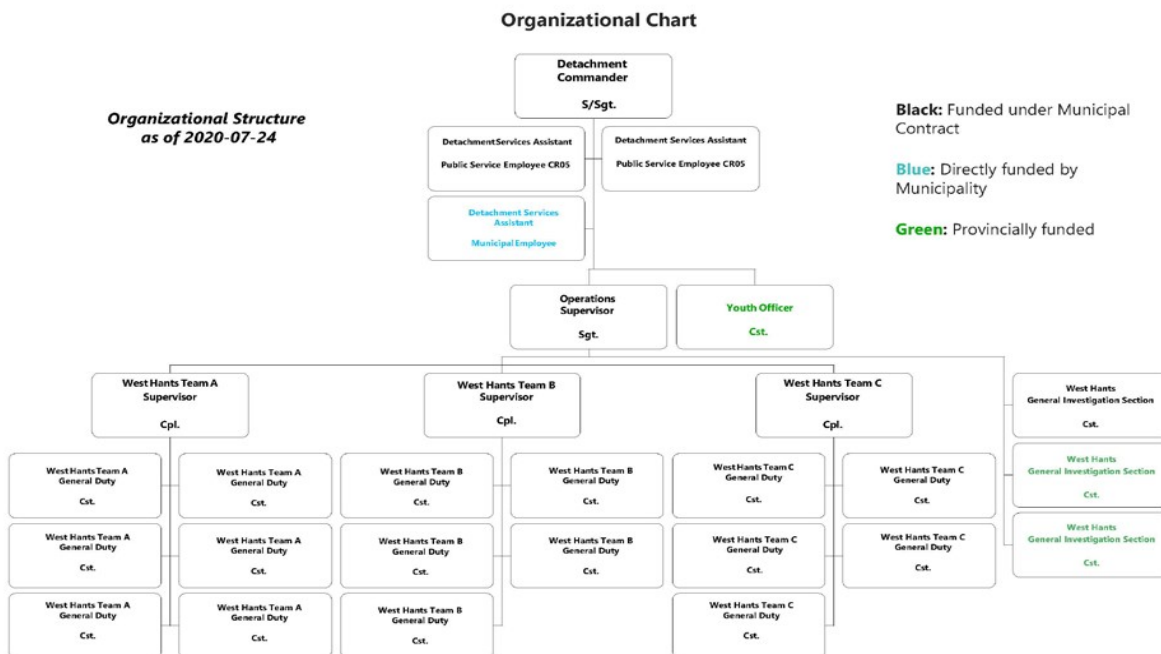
Organizational Chart

Organizational Structure as of 2020-07-24

Detachment Commander

S/Sgt.

Black: Funded under Municipal Contract

Blue: Directly funded by Municipality

Green: Provincially funded

DetachmentServices Assistant

Public Service Employee CR05

Detachment Services Assistant

Public Service Employee CR05

Detachment Services Assistant

Municipal Employee

Operations Supervisor

Sgt.

Youth Officer

Cst.

West Hants Team A Supervisor

Cpl.

West Hants Team B Supervisor

Cpl.

West Hants Team C Supervisor

Cpl.

West Hants General Investigation Section

Cst.

West Hants General Investigation Section

Cst.

West Hants General Investigation Section

Cst.

West Hants Team A General Duty

Cst.

West Hants Team A General Duty

Cst.

West Hants Team A General Duty

Cst.

West Hants Team A General Duty

Cst.

West Hants Team A General Duty

Cst.

West Hants Team A General Duty

Cst.

West Hants Team B General Duty

Cst.

West Hants Team B General Duty

Cst.

West Hants Team B General Duty

Cst.

West Hants Team B General Duty

Cst.

West Hants Team B General Duty

Cst.

West Hants Team C General Duty

Cst.

West Hants Team C General Duty

Cst.

West Hants Team C General Duty

Cst.

West Hants Team C General Duty

Cst.

West Hants Team C General Duty

Cst.